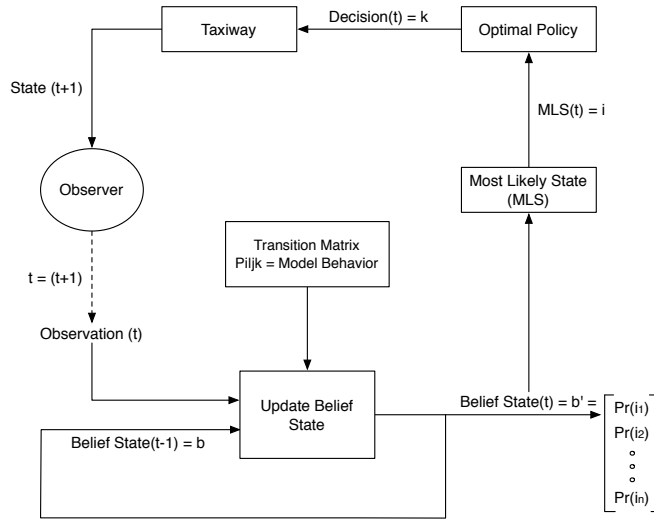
Taxiway

Decision(t) = k

Optimal Policy

State (t+1)

MLS(t) = i

Observer

Most Likely State (MLS)

Transition Matrix
Piljk = Model Behavior

t = (t+1)

Observation (t)

Update Belief State

Belief State(t) = b' =

Belief State(t-1) = b

$\begin{bmatrix} Pr(i_1) \\ Pr(i_2) \\ \circ \\ \circ \\ \circ \\ Pr(i_n) \end{bmatrix}$